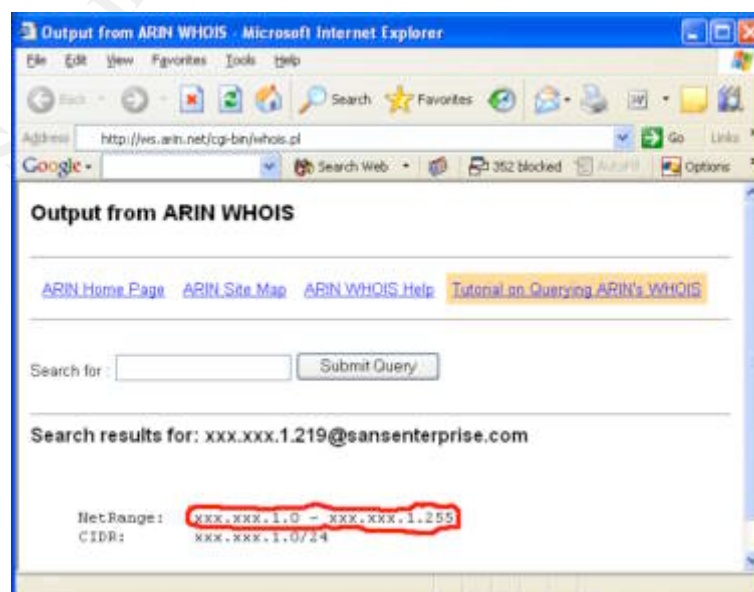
Output from ARIN WHOIS - Microsoft Internet Explorer

File Edit View Favorites Tools Help

Back Search Favorites

Address http://ws.arin.net/cgi-bin/whois.pl Go Links

Google Search Web 352 blocked AutoFill Options

Output from ARIN WHOIS

ARIN Home Page ARIN Site Map ARIN WHOIS Help Tutorial on Querying ARIN's WHOIS

Search for : Submit Query

Search results for: xxx.xxx.1.219@sansenterprise.com

NetRange: xxx.xxx.1.0 - xxx.xxx.1.255
CIDR: xxx.xxx.1.0/24